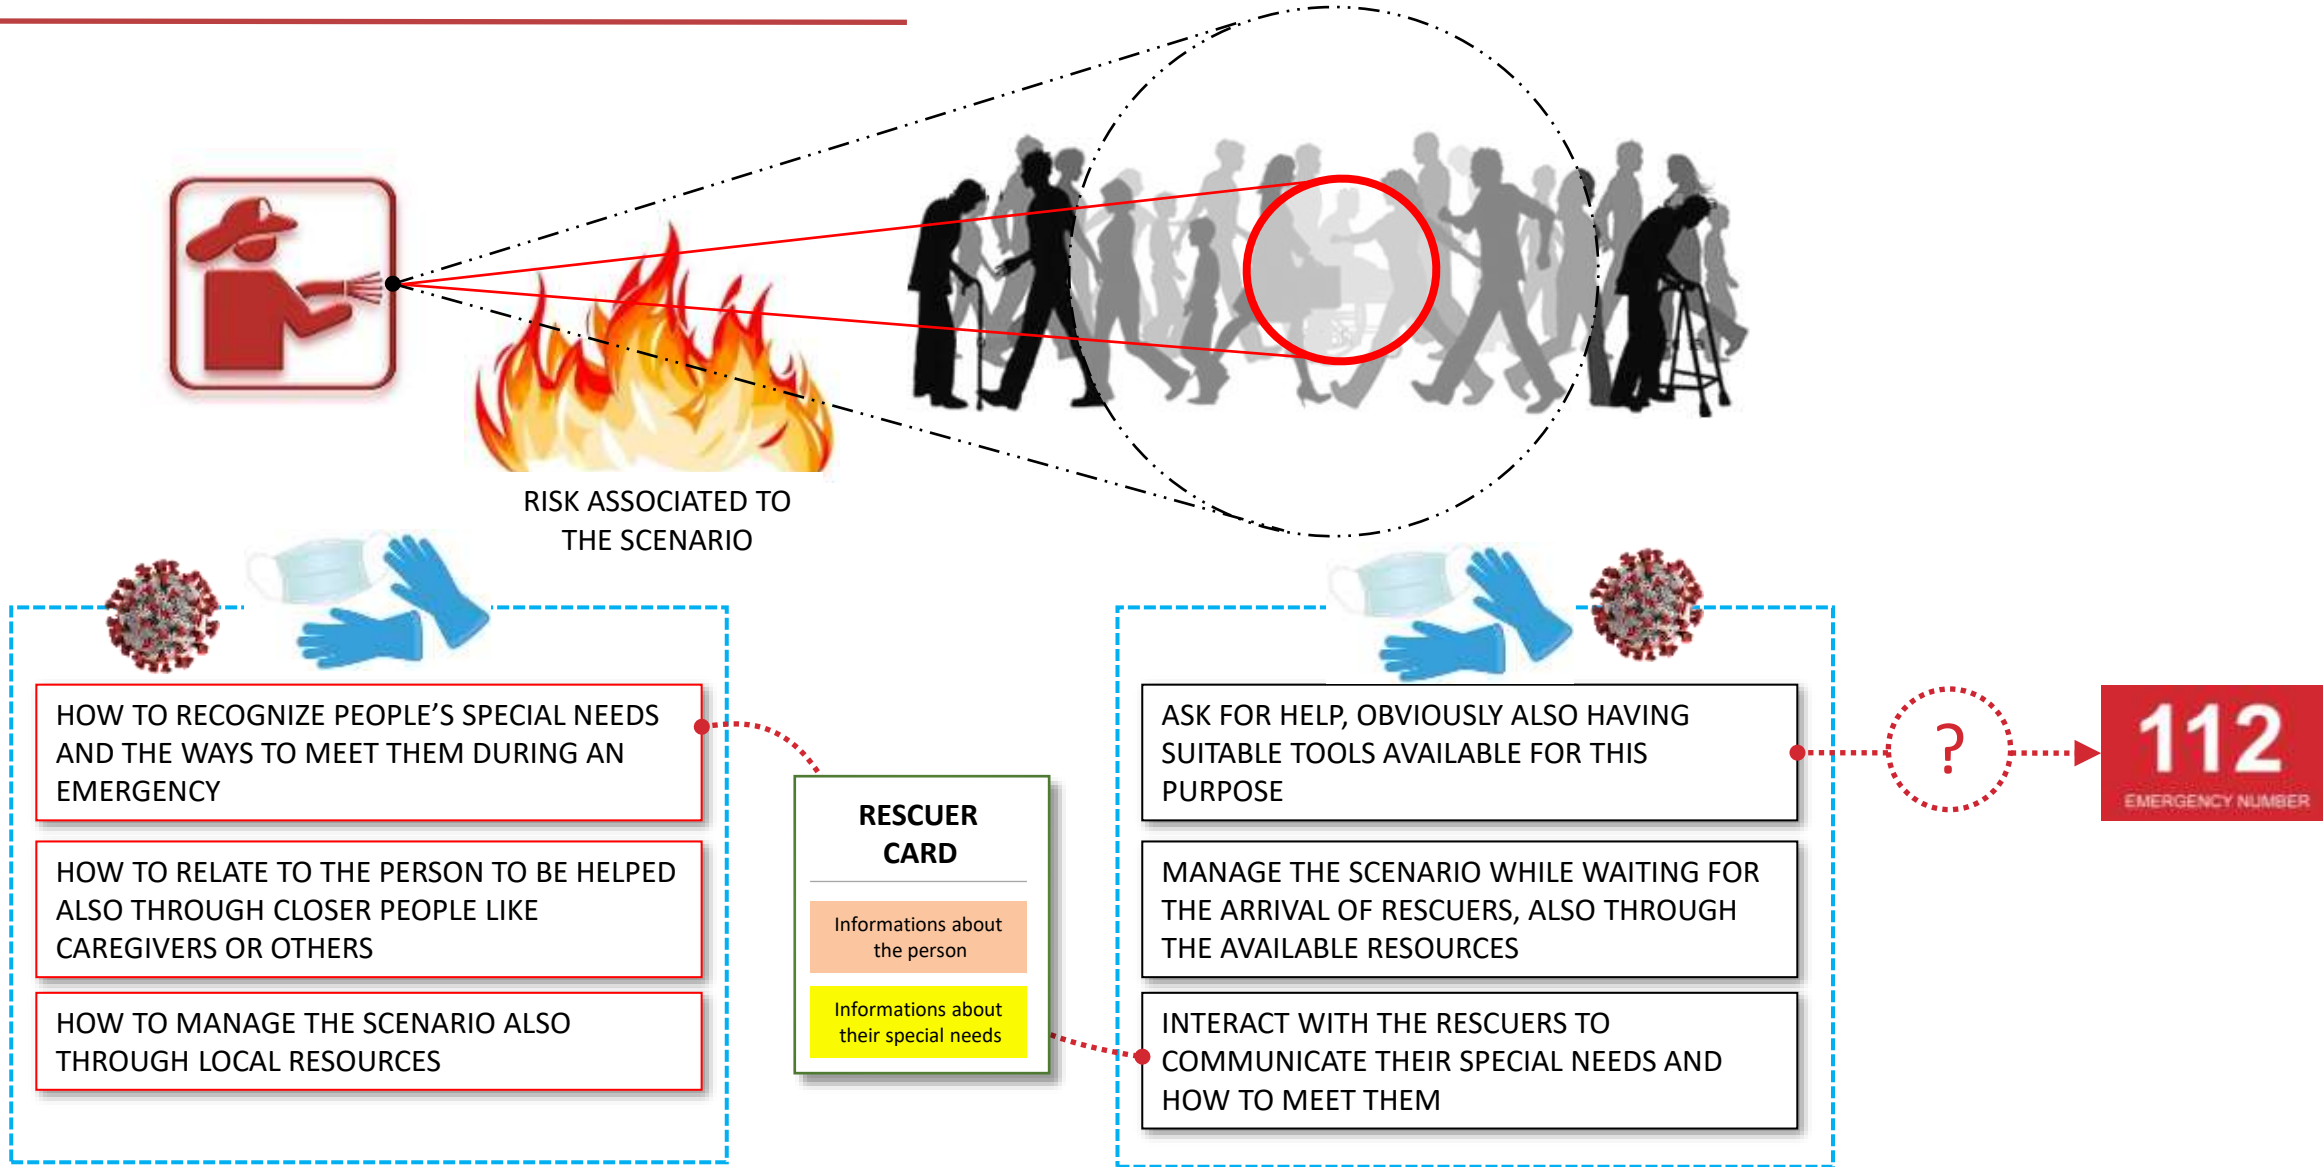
RISK ASSOCIATED TO THE SCENARIO

HOW TO RECOGNIZE PEOPLE'S SPECIAL NEEDS AND THE WAYS TO MEET THEM DURING AN EMERGENCY

HOW TO RELATE TO THE PERSON TO BE HELPED ALSO THROUGH CLOSER PEOPLE LIKE CAREGIVERS OR OTHERS

HOW TO MANAGE THE SCENARIO ALSO THROUGH LOCAL RESOURCES

RESCUER CARD

Informations about the person

Informations about their special needs

ASK FOR HELP, OBVIOUSLY ALSO HAVING SUITABLE TOOLS AVAILABLE FOR THIS PURPOSE

?

112
EMERGENCY NUMBER

MANAGE THE SCENARIO WHILE WAITING FOR THE ARRIVAL OF RESCUERS, ALSO THROUGH THE AVAILABLE RESOURCES

INTERACT WITH THE RESCUERS TO COMMUNICATE THEIR SPECIAL NEEDS AND HOW TO MEET THEM